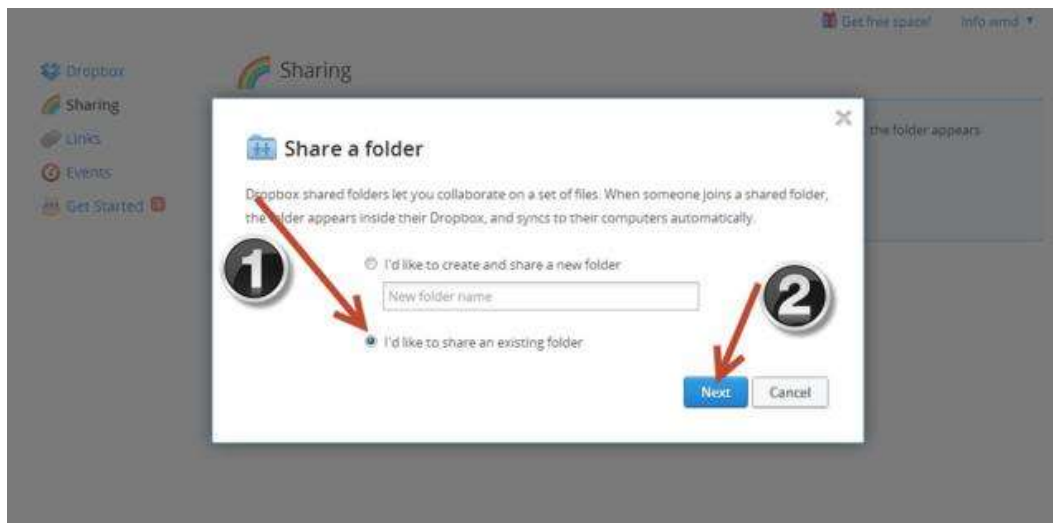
Get free space! Info wmd ▼

Dropbox
Sharing
Links
Events
Get Started

Sharing

the folder appears

×

Share a folder

Dropbox shared folders let you collaborate on a set of files. When someone joins a shared folder, the folder appears inside their Dropbox, and syncs to their computers automatically.

1

I'd like to create and share a new folder

New folder name

2

I'd like to share an existing folder

Next Cancel